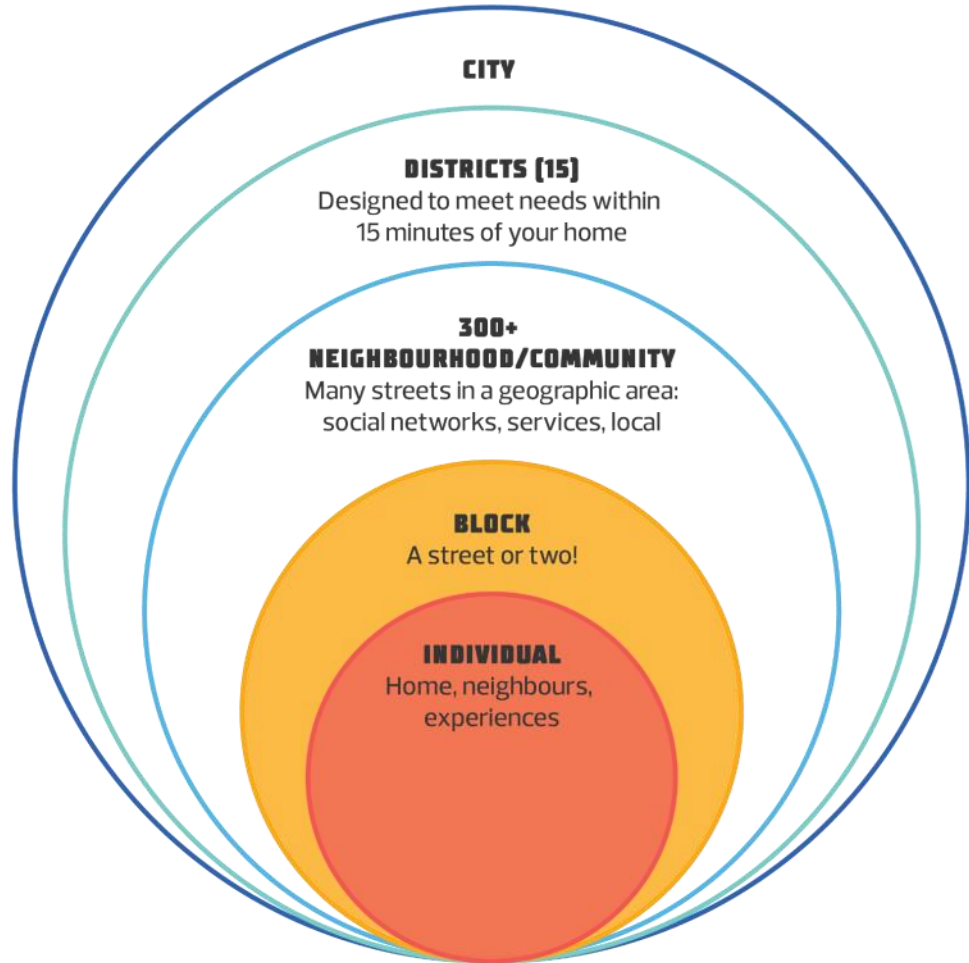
CITY

DISTRICTS (15)
Designed to meet needs within 15 minutes of your home

300+
NEIGHBOURHOOD/COMMUNITY
Many streets in a geographic area: social networks, services, local

BLOCK
A street or two!

INDIVIDUAL
Home, neighbours, experiences